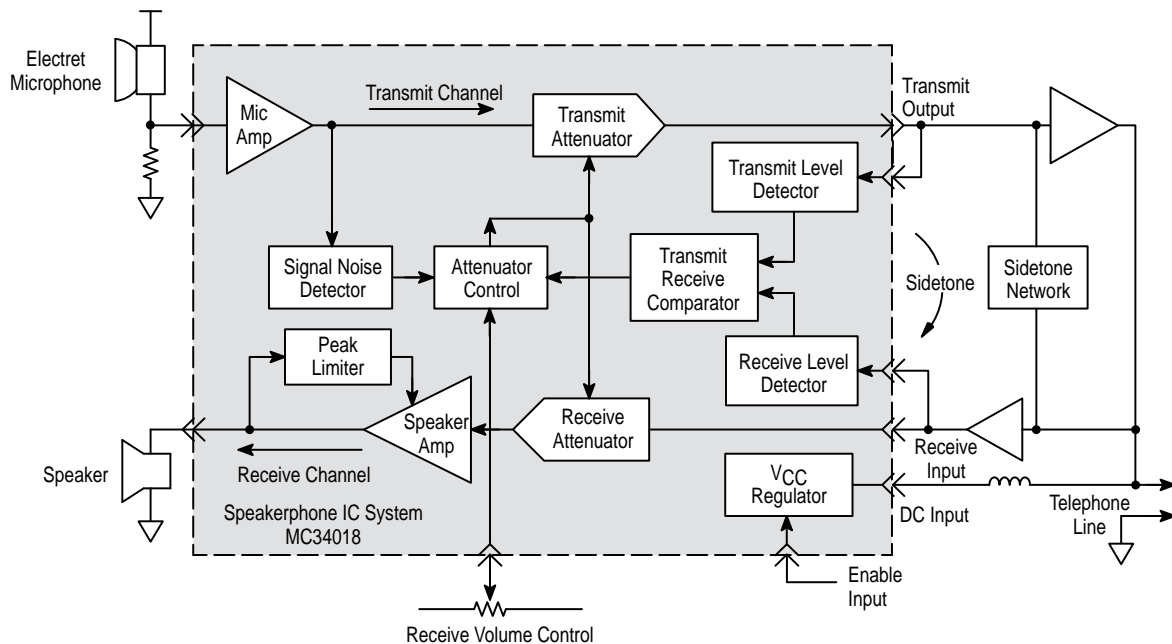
Electret Microphone

Mic Amp

Transmit Channel

Transmit Attenuator

Transmit Output

Transmit Level Detector

Signal Noise Detector

Attenuator Control

Transmit Receive Comparator

Sidetone

Sidetone Network

Peak Limiter

Receive Level Detector

Speaker Amp

Receive Attenuator

Receive Input

Speaker

Receive Channel

$V_{CC}$ Regulator

DC Input

Telephone Line

Speakerphone IC System MC34018

Enable Input

Receive Volume Control